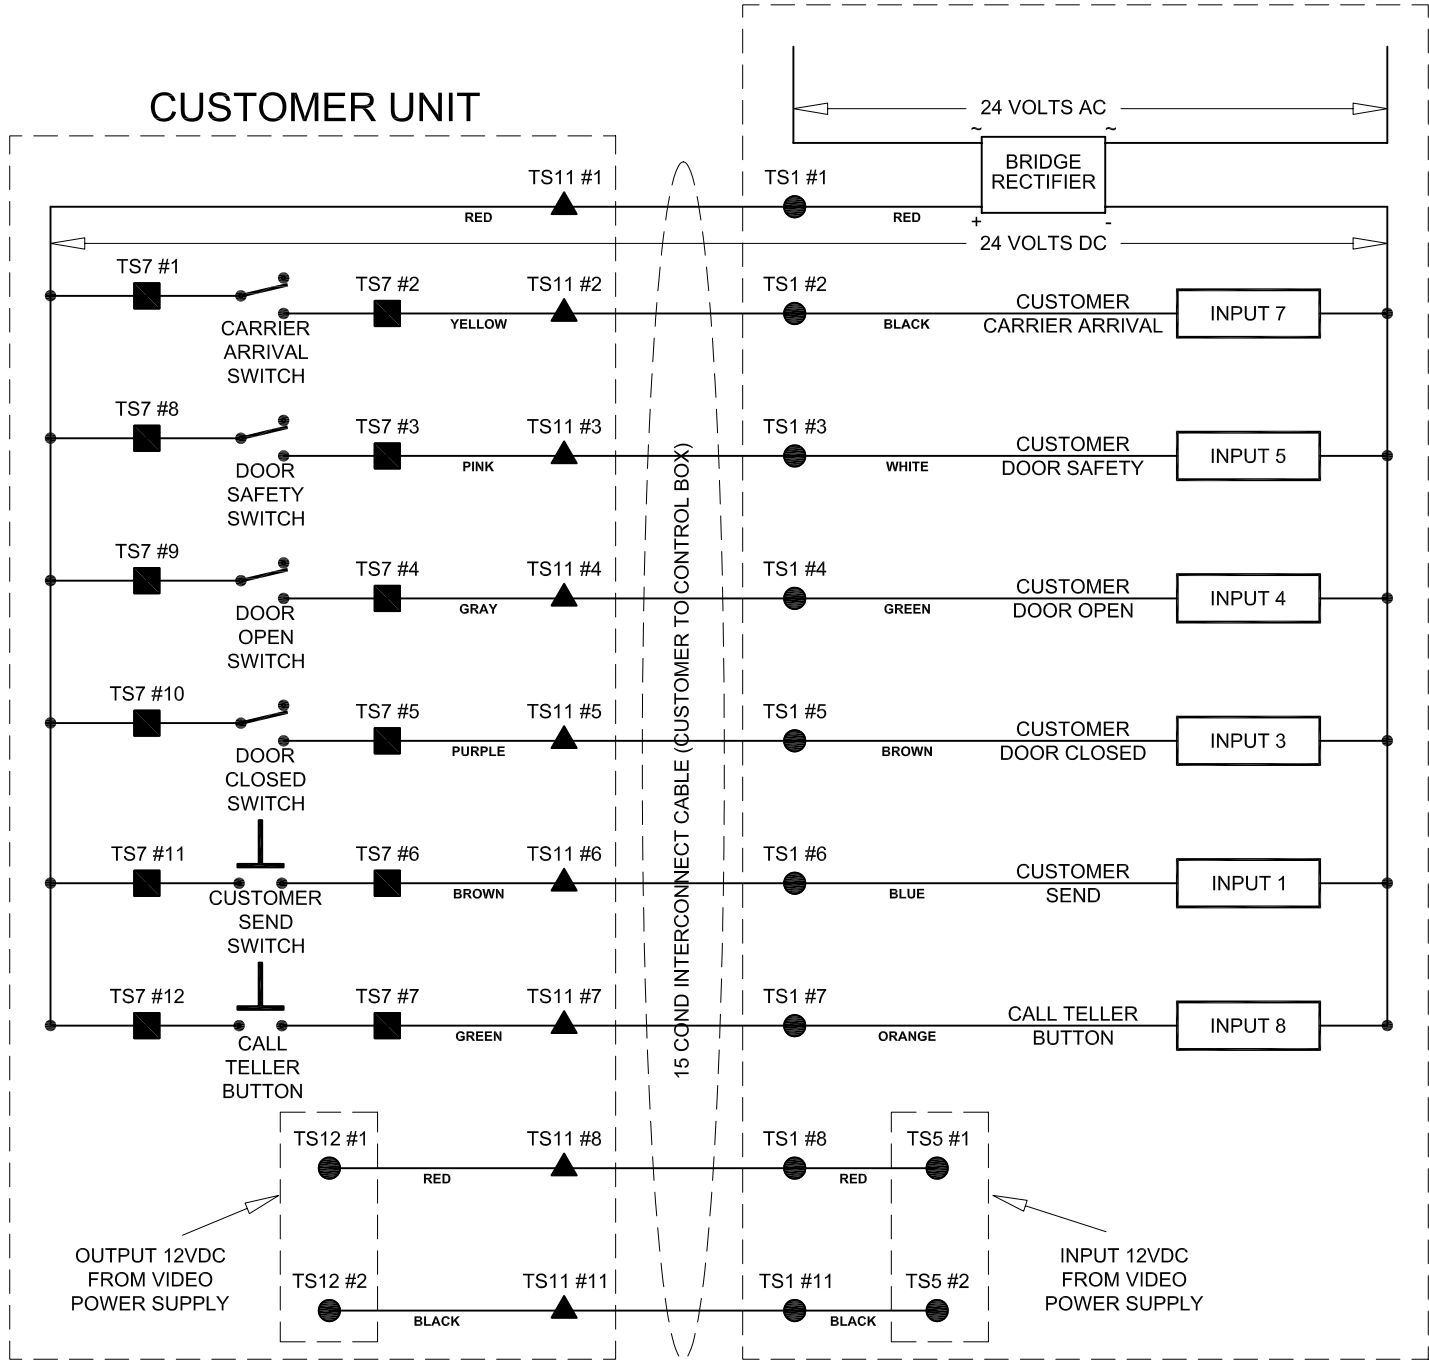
CUSTOMER UNIT

24 VOLTS AC

~ ~

BRIDGE RECTIFIER

+ -

TS11 #1

TS1 #1

RED

RED

24 VOLTS DC

TS7 #1

CARRIER ARRIVAL SWITCH

TS7 #2

YELLOW

TS11 #2

TS1 #2

BLACK

CUSTOMER CARRIER ARRIVAL

INPUT 7

TS7 #8

DOOR SAFETY SWITCH

TS7 #3

PINK

TS11 #3

TS1 #3

WHITE

CUSTOMER DOOR SAFETY

INPUT 5

TS7 #9

DOOR OPEN SWITCH

TS7 #4

GRAY

TS11 #4

TS1 #4

GREEN

CUSTOMER DOOR OPEN

INPUT 4

TS7 #10

DOOR CLOSED SWITCH

TS7 #5

PURPLE

TS11 #5

TS1 #5

BROWN

CUSTOMER DOOR CLOSED

INPUT 3

TS7 #11

CUSTOMER SEND SWITCH

TS7 #6

BROWN

TS11 #6

TS1 #6

BLUE

CUSTOMER SEND

INPUT 1

TS7 #12

CALL TELLER BUTTON

TS7 #7

GREEN

TS11 #7

TS1 #7

ORANGE

CALL TELLER BUTTON

INPUT 8

15 COND INTERCONNECT CABLE (CUSTOMER TO CONTROL BOX)

TS12 #1

TS11 #8

TS1 #8

TS5 #1

RED

RED

OUTPUT 12VDC FROM VIDEO POWER SUPPLY

INPUT 12VDC FROM VIDEO POWER SUPPLY

TS12 #2

TS11 #11

TS1 #11

TS5 #2

BLACK

BLACK